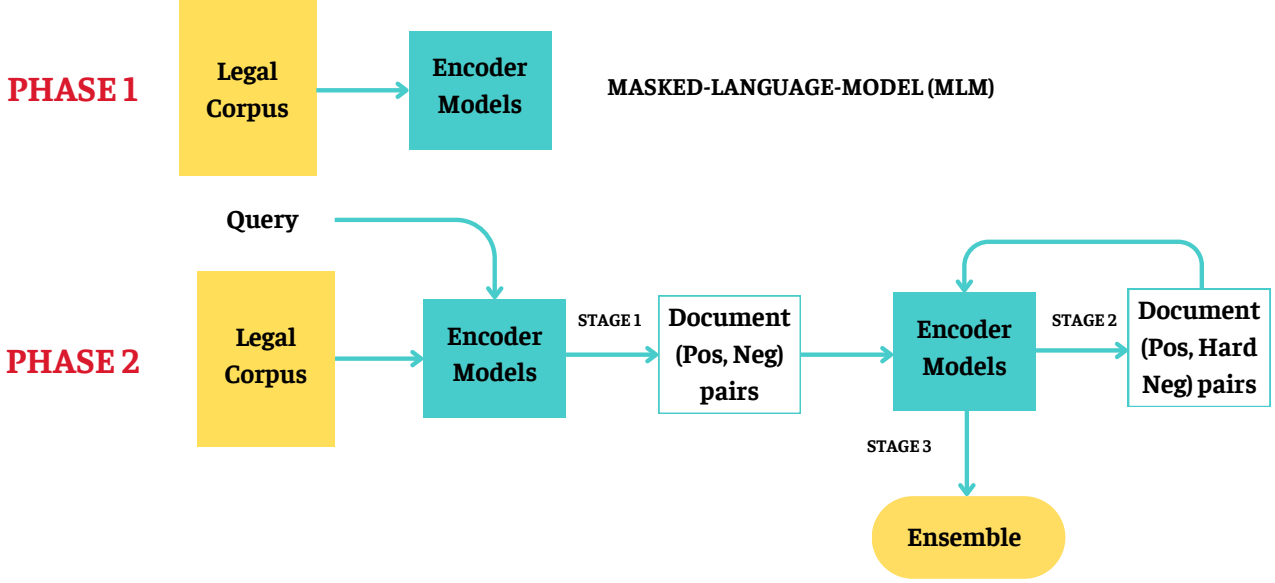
PHASE 1

Legal Corpus

Encoder Models

MASKED-LANGUAGE-MODEL (MLM)

Query

PHASE 2

Legal Corpus

Encoder Models

STAGE 1

Document (Pos, Neg) pairs

Encoder Models

STAGE 2

Document (Pos, Hard Neg) pairs

STAGE 3

Ensemble